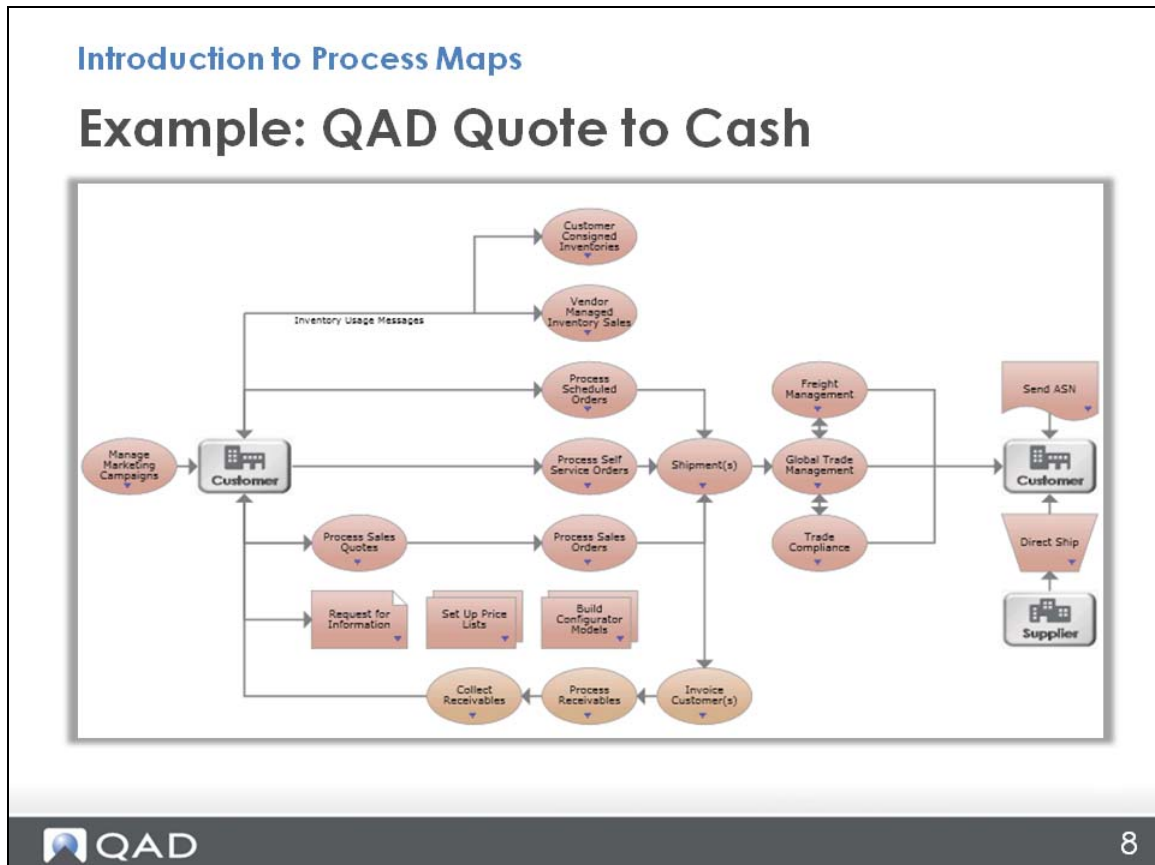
Introduction to Process Maps

Example: QAD Quote to Cash

Customer Consigned Inventories

Inventory Usage Messages

Vendor Managed Inventory Sales

Process Scheduled Orders

Freight Management

Send ASN

Manage Marketing Campaigns

Customer

Process Self Service Orders

Shipment(s)

Global Trade Management

Customer

Process Sales Quotes

Process Sales Orders

Trade Compliance

Direct Ship

Request for Information

Set Up Price Lists

Build Configurator Models

Supplier

Collect Receivables

Process Receivables

Invoice Customer(s)

QAD

8